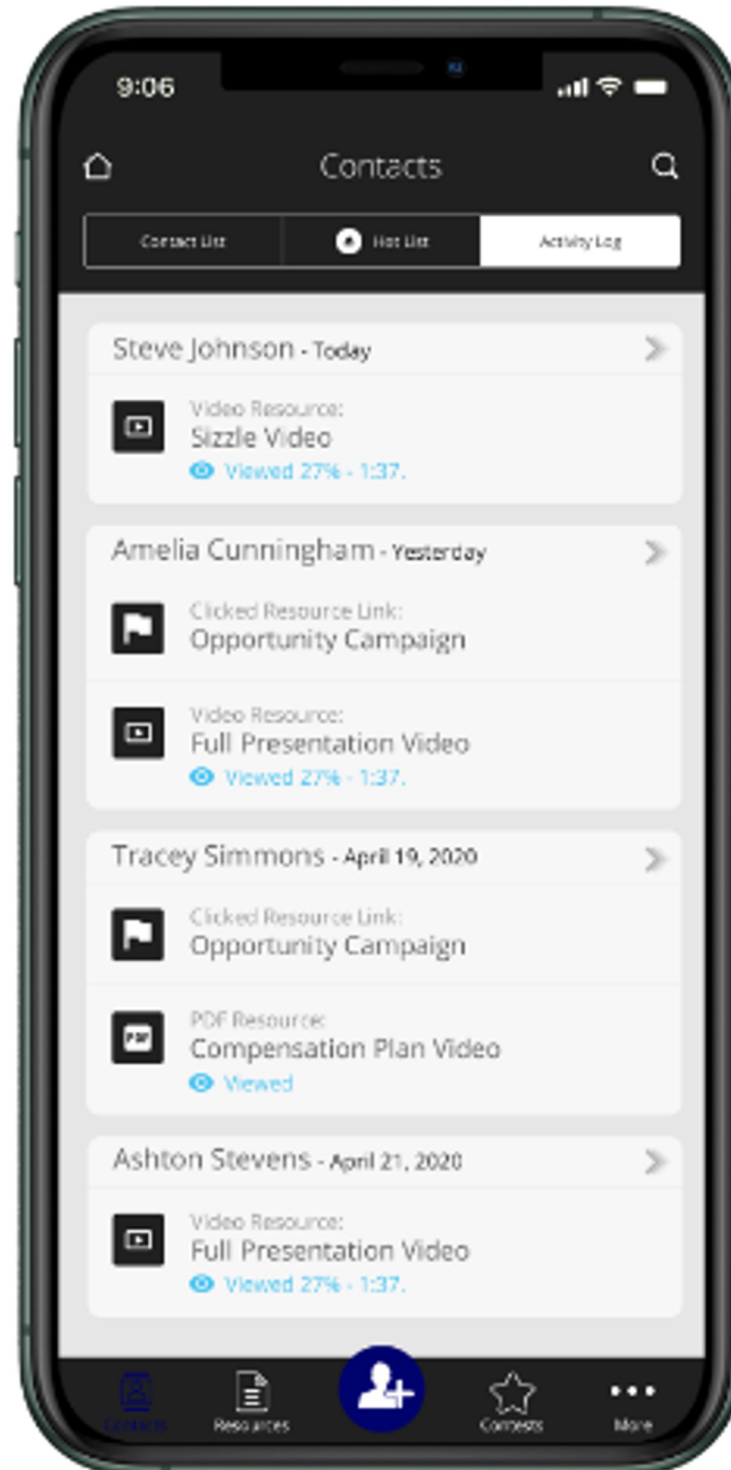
9:06

Contacts

Contact List | Hot List | Activity Log

Steve Johnson - Today

Video Resource:
Sizzle Video
Viewed 27% - 1:37.

Amelia Cunningham - Yesterday

Clicked Resource Link:
Opportunity Campaign

Video Resource:
Full Presentation Video
Viewed 27% - 1:37.

Tracey Simmons - April 19, 2020

Clicked Resource Link:
Opportunity Campaign

PDF
PDF Resource:
Compensation Plan Video
Viewed

Ashton Stevens - April 21, 2020

Video Resource:
Full Presentation Video
Viewed 27% - 1:37.

Contacts
Resources
Contests
More